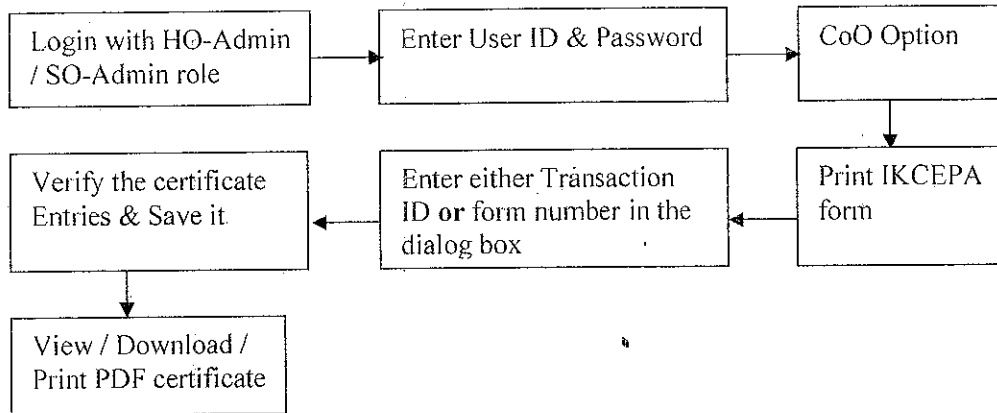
Login with HO-Admin / SO-Admin role

Enter User ID & Password

CoO Option

Print IKCEPA form

Enter either Transaction ID or form number in the dialog box

Verify the certificate Entries & Save it

View / Download / Print PDF certificate